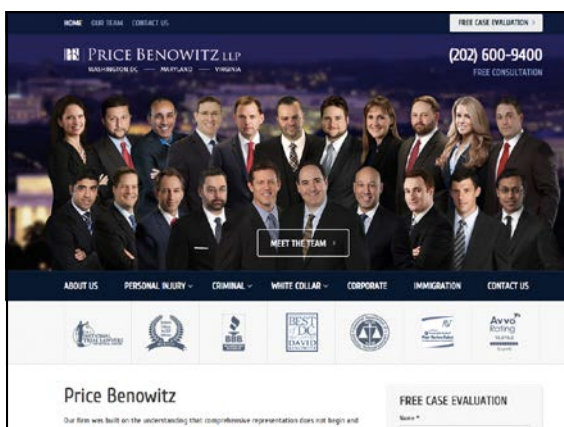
HOME OUR TEAM CONTACT US

FREE CASE EVALUATION >

PB PRICE BENOWITZ LLP
WASHINGTON DC — MARYLAND — VIRGINIA

(202) 600-9400
FREE CONSULTATION

MEET THE TEAM >

ABOUT US PERSONAL INJURY CRIMINAL WHITE COLLAR CORPORATE IMMIGRATION CONTACT US

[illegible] TRIAL LAWYERS

BBB

BEST OF DC

Avvo Rating

Price Benowitz

Our firm was built on the understanding that comprehensive representation does not begin and

FREE CASE EVALUATION

Name *